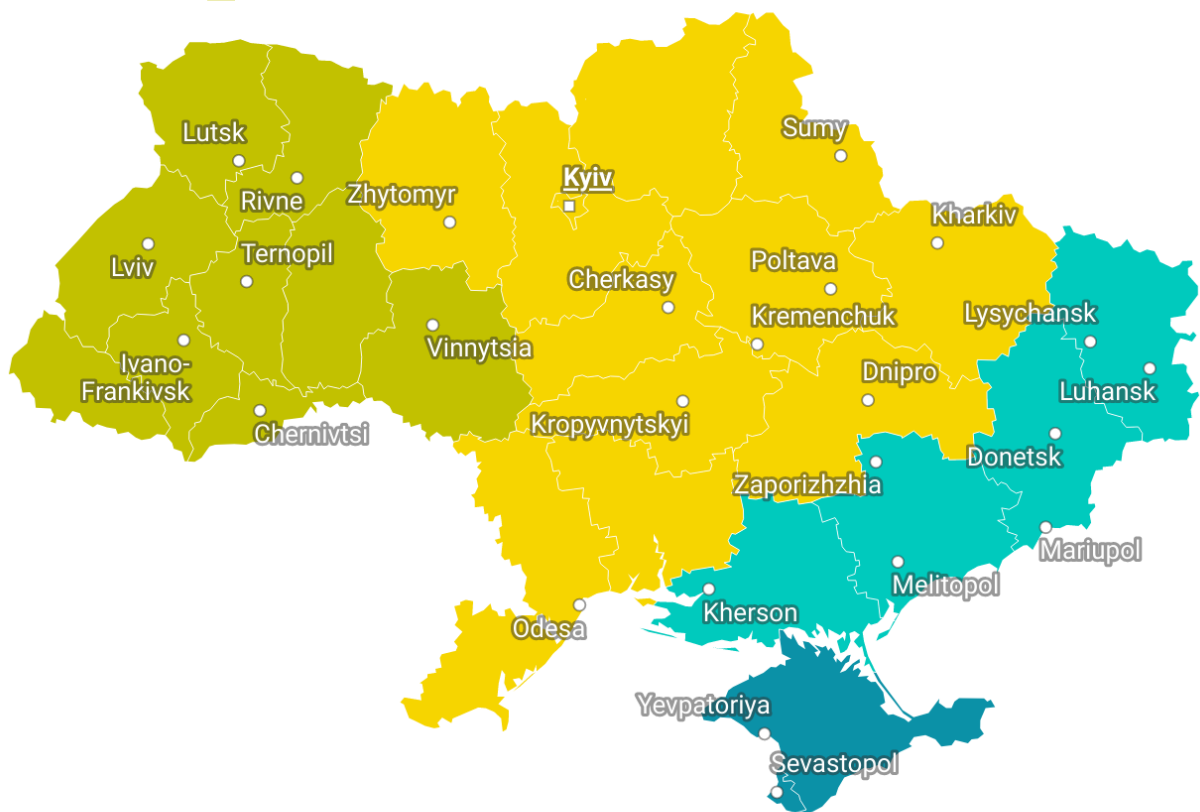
Lutsk
Rivne
Zhytomyr
Kyiv
Sumy
Kharkiv
Lviv
Ternopil
Cherkasy
Poltava
Kremenchuk
Lysychansk
Vinnytsia
Ivano-Frankivsk
Luhansk
Dnipro
Chernivtsi
Kropyvnytskyi
Donetsk
Zaporizhzhia
Mariupol
Melitopol
Kherson
Odesa
Yevpatoriya
Sevastopol